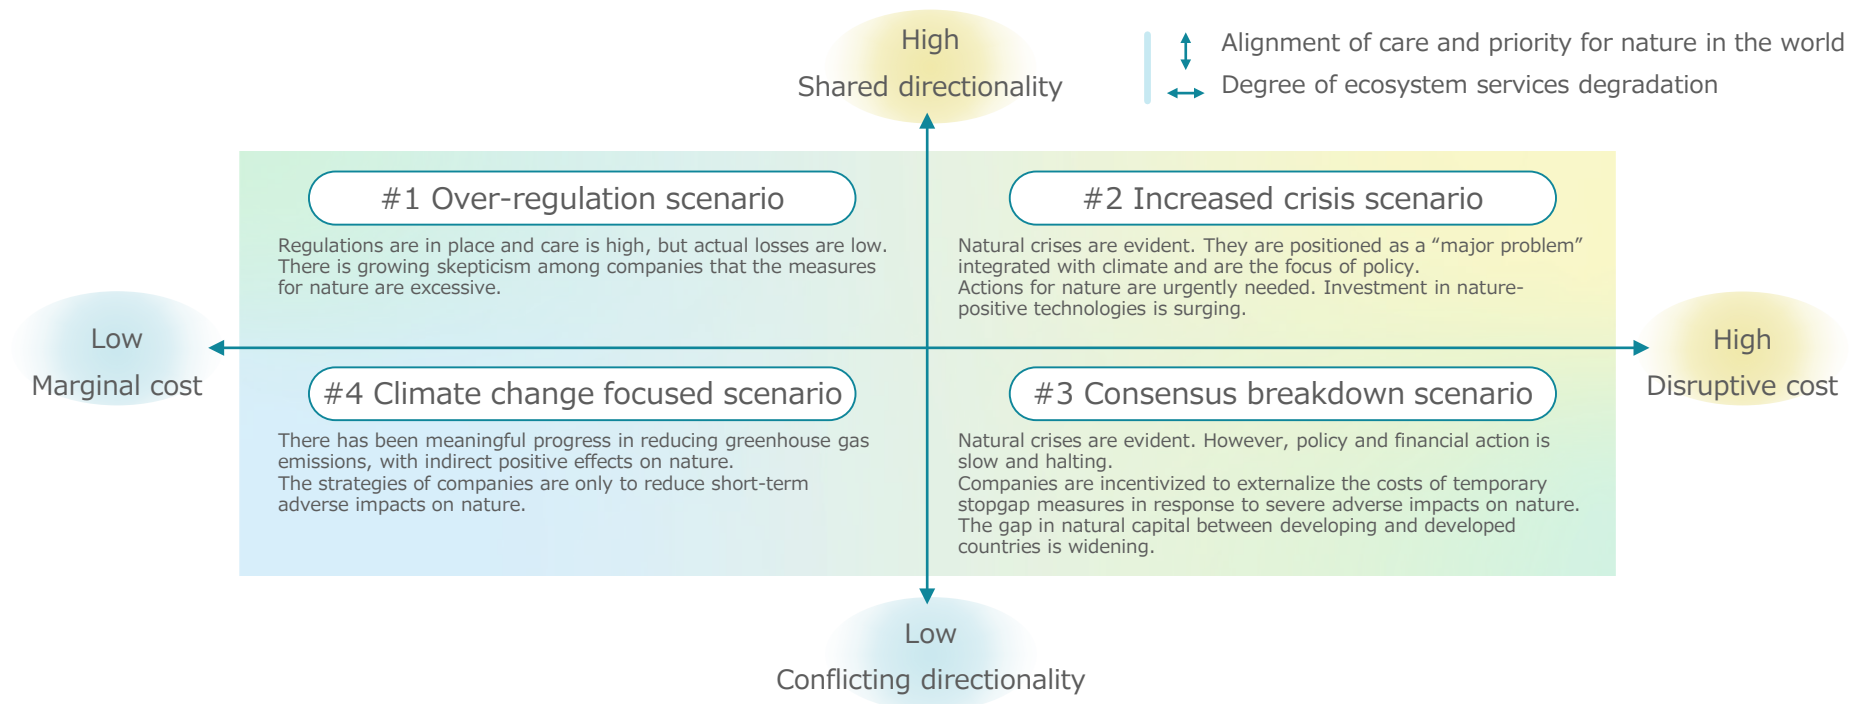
High
Shared directionality

Alignment of care and priority for nature in the world
Degree of ecosystem services degradation

#1 Over-regulation scenario

Regulations are in place and care is high, but actual losses are low. There is growing skepticism among companies that the measures for nature are excessive.

#2 Increased crisis scenario

Natural crises are evident. They are positioned as a “major problem” integrated with climate and are the focus of policy.
Actions for nature are urgently needed. Investment in nature-positive technologies is surging.

Low
Marginal cost

High
Disruptive cost

#4 Climate change focused scenario

There has been meaningful progress in reducing greenhouse gas emissions, with indirect positive effects on nature.
The strategies of companies are only to reduce short-term adverse impacts on nature.

#3 Consensus breakdown scenario

Natural crises are evident. However, policy and financial action is slow and halting.
Companies are incentivized to externalize the costs of temporary stopgap measures in response to severe adverse impacts on nature.
The gap in natural capital between developing and developed countries is widening.

Low
Conflicting directionality